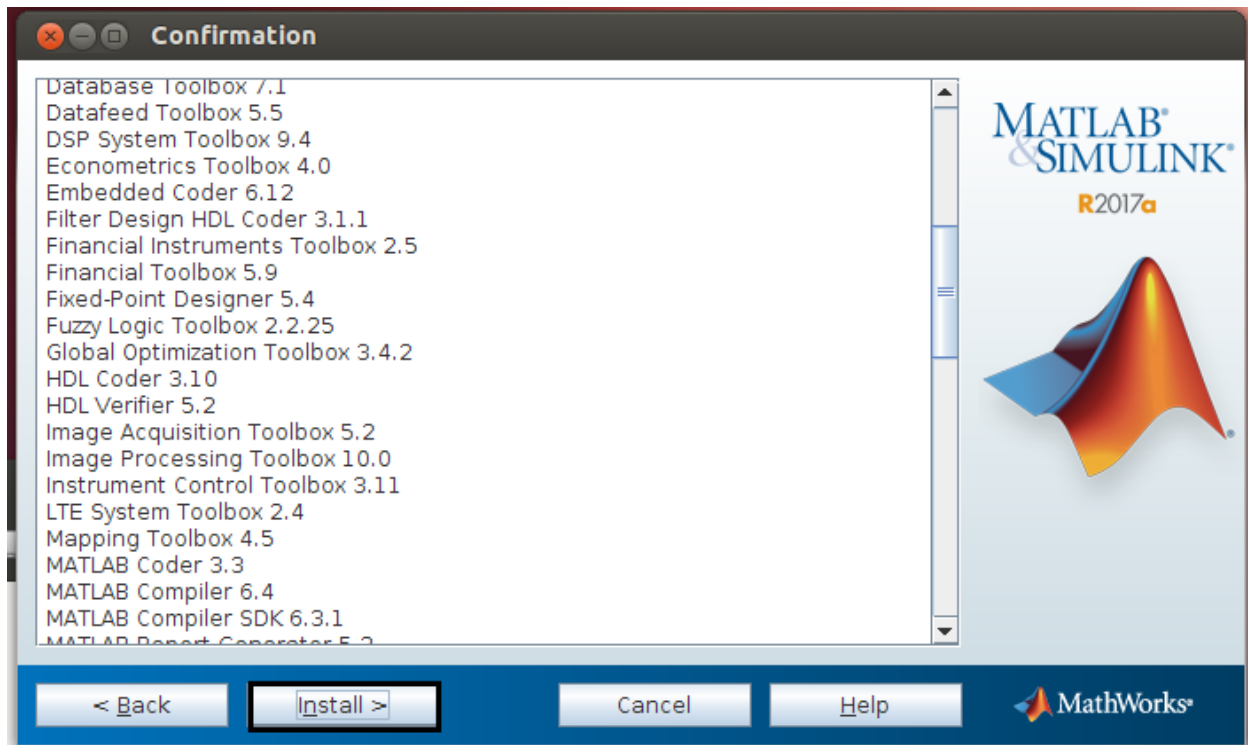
Confirmation

Database Toolbox 7.1
Datafeed Toolbox 5.5
DSP System Toolbox 9.4
Econometrics Toolbox 4.0
Embedded Coder 6.12
Filter Design HDL Coder 3.1.1
Financial Instruments Toolbox 2.5
Financial Toolbox 5.9
Fixed-Point Designer 5.4
Fuzzy Logic Toolbox 2.2.25
Global Optimization Toolbox 3.4.2
HDL Coder 3.10
HDL Verifier 5.2
Image Acquisition Toolbox 5.2
Image Processing Toolbox 10.0
Instrument Control Toolbox 3.11
LTE System Toolbox 2.4
Mapping Toolbox 4.5
MATLAB Coder 3.3
MATLAB Compiler 6.4
MATLAB Compiler SDK 6.3.1
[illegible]

MATLAB® & SIMULINK®
R2017a

< Back
Install >
Cancel
Help
MathWorks®